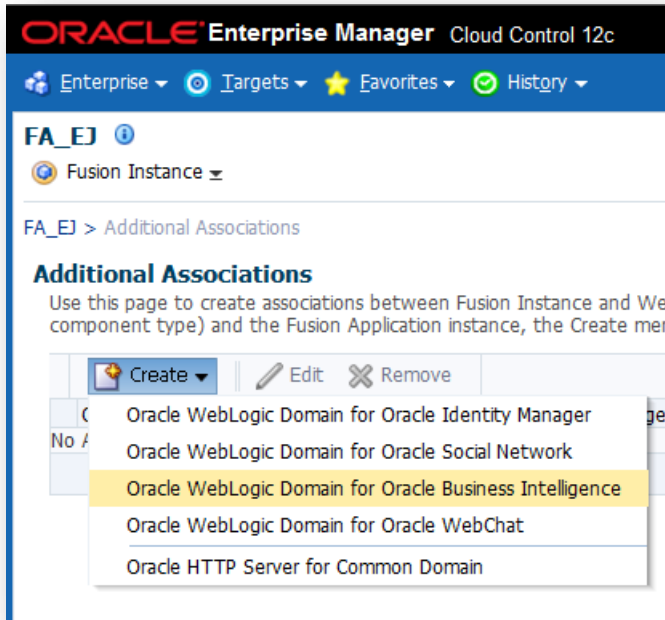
ORACLE Enterprise Manager Cloud Control 12c

Enterprise ▾ Targets ▾ Favorites ▾ History ▾

FA_EJ

Fusion Instance ▾

FA_EJ > Additional Associations

Additional Associations

Use this page to create associations between Fusion Instance and We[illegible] component type) and the Fusion Application instance, the Create me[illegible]

Create ▾ Edit Remove

C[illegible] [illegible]ge

No A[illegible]

Oracle WebLogic Domain for Oracle Identity Manager
Oracle WebLogic Domain for Oracle Social Network
Oracle WebLogic Domain for Oracle Business Intelligence
Oracle WebLogic Domain for Oracle WebChat
Oracle HTTP Server for Common Domain